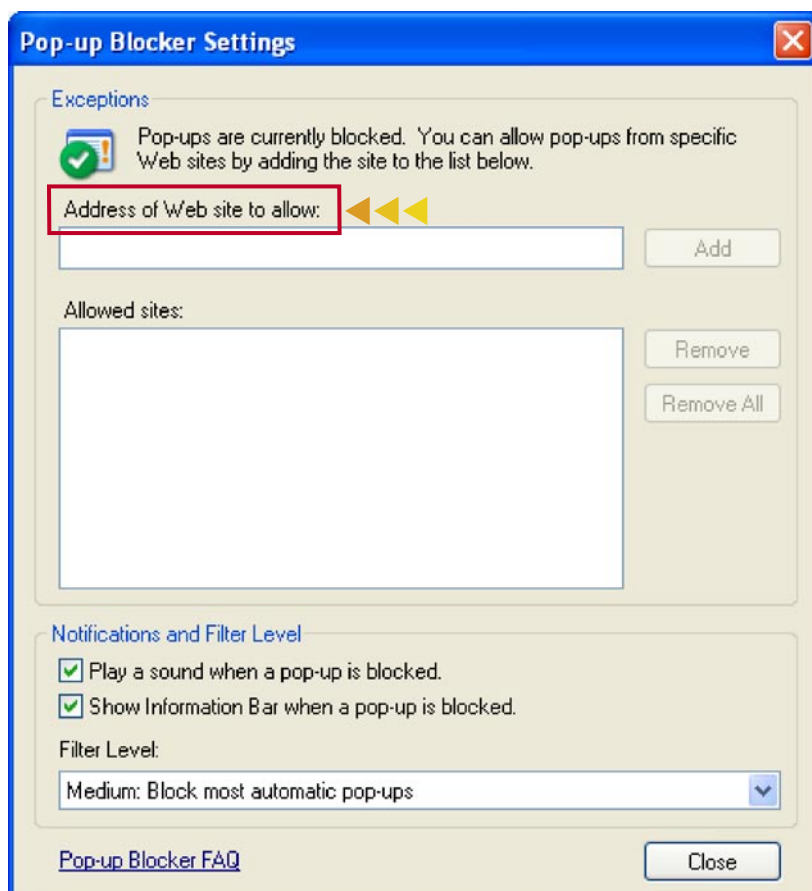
Pop-up Blocker Settings

Exceptions

Pop-ups are currently blocked. You can allow pop-ups from specific Web sites by adding the site to the list below.

Address of Web site to allow:

Add

Allowed sites:

Remove

Remove All

Notifications and Filter Level

Play a sound when a pop-up is blocked.

Show Information Bar when a pop-up is blocked.

Filter Level:

Medium: Block most automatic pop-ups

Pop-up Blocker FAQ

Close